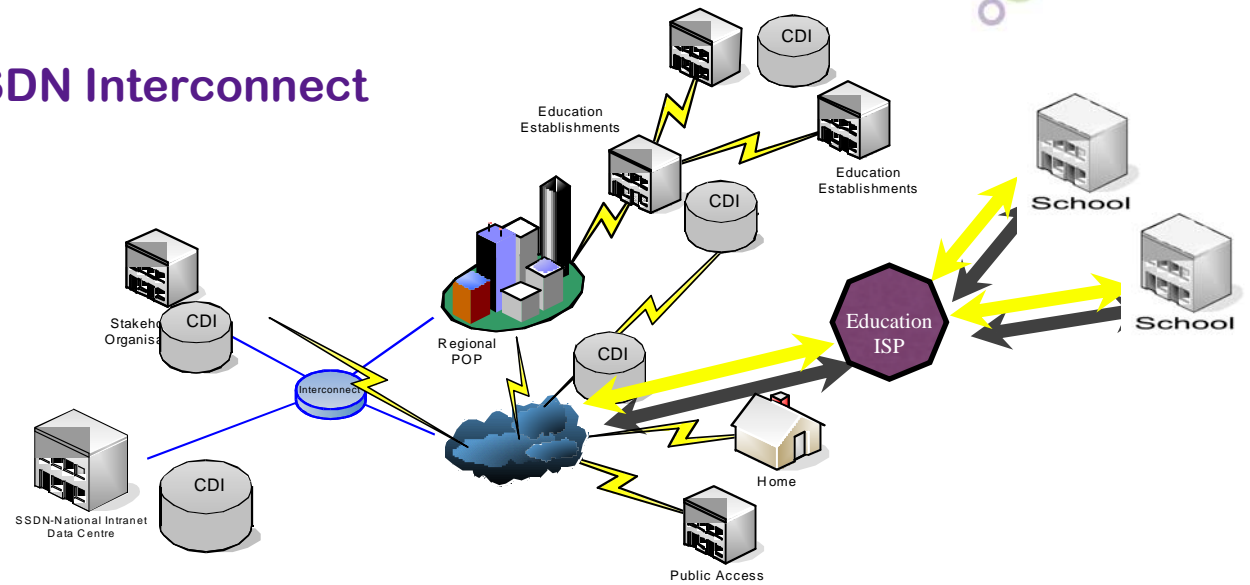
SDN Interconnect

CDI

Education Establishments

Education Establishments

CDI

School

School

Education ISP

Stakeho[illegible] Organisa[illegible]

CDI

Regional POP

CDI

Interconnect

Home

CDI

SSDN-National Intranet Data Centre

Public Access